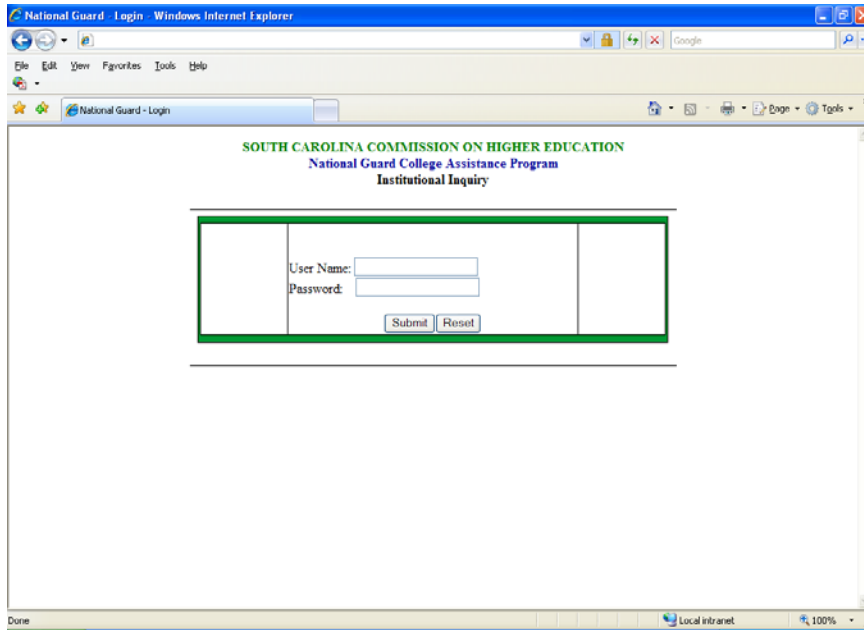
National Guard - Login - Windows Internet Explorer

Google

File Edit View Favorites Tools Help

National Guard - Login

Page Tools

SOUTH CAROLINA COMMISSION ON HIGHER EDUCATION
National Guard College Assistance Program
Institutional Inquiry

User Name:
Password:

Submit Reset

Done

Local intranet

100%